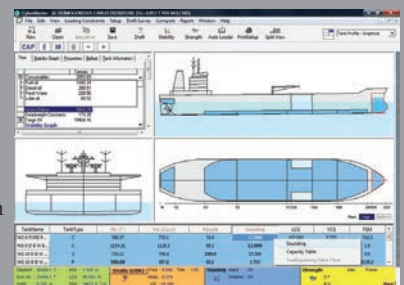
File Edit View Loading Conditions Setup Draft Survey Compute Report Window Help

New Open Save Draft Stability Strength Auto Loader PortStbd Split View

CAP

Tank Profile - Graphics

Sounding
Capacity Table

TankName TankType LCG VCG TCM